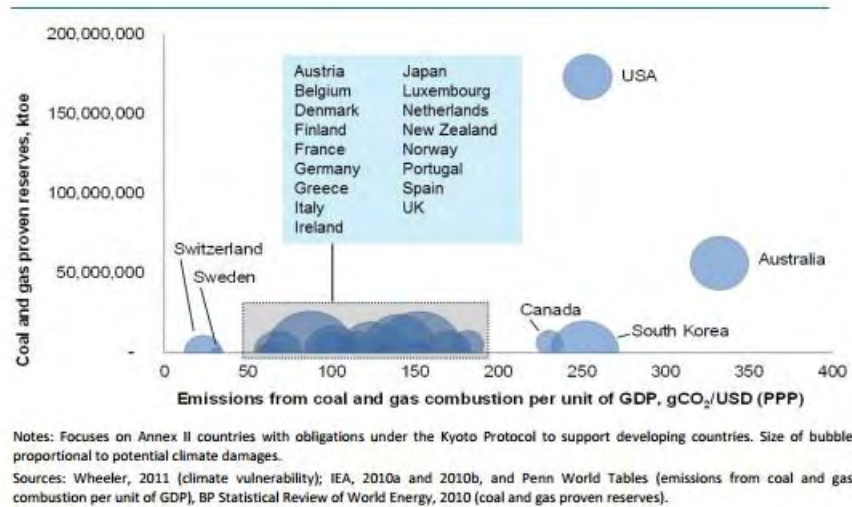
200,000,000
150,000,000
100,000,000
50,000,000
-

Coal and gas proven reserves, ktoe

| | |
|---|---|
| Austria | Japan |
| Belgium | Luxembourg |
| Denmark | Netherlands |
| Finland | New Zealand |
| France | Norway |
| Germany | Portugal |
| Greece | Spain |
| Italy | UK |
| Ireland | |

USA
Switzerland
Sweden
Australia
Canada
South Korea

0 50 100 150 200 250 300 350 400

Emissions from coal and gas combustion per unit of GDP, $gCO_2$/USD (PPP)

Notes: Focuses on Annex II countries with obligations under the Kyoto Protocol to support developing countries. Size of bubble proportional to potential climate damages.

Sources: Wheeler, 2011 (climate vulnerability); IEA, 2010a and 2010b, and Penn World Tables (emissions from coal and gas combustion per unit of GDP), BP Statistical Review of World Energy, 2010 (coal and gas proven reserves).